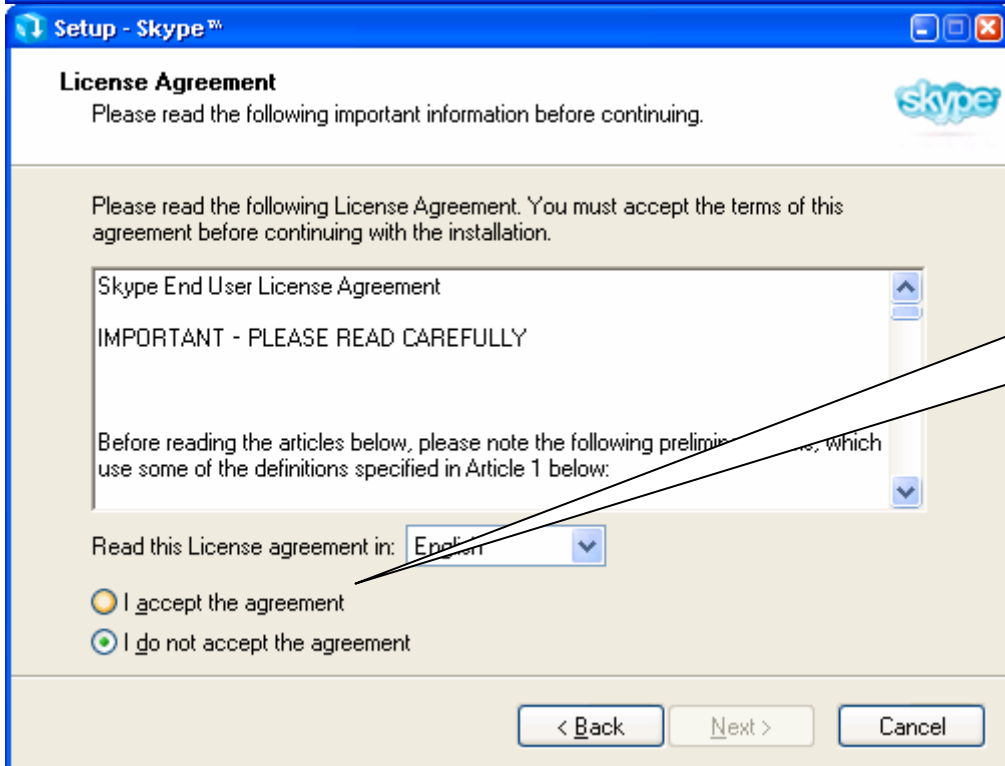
Setup - Skype™

License Agreement

Please read the following important information before continuing.

skype

Please read the following License Agreement. You must accept the terms of this agreement before continuing with the installation.

Skype End User License Agreement

IMPORTANT - PLEASE READ CAREFULLY

Before reading the articles below, please note the following prelim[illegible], which use some of the definitions specified in Article 1 below:

Read this License agreement in: English

I accept the agreement

I do not accept the agreement

< Back Next > Cancel